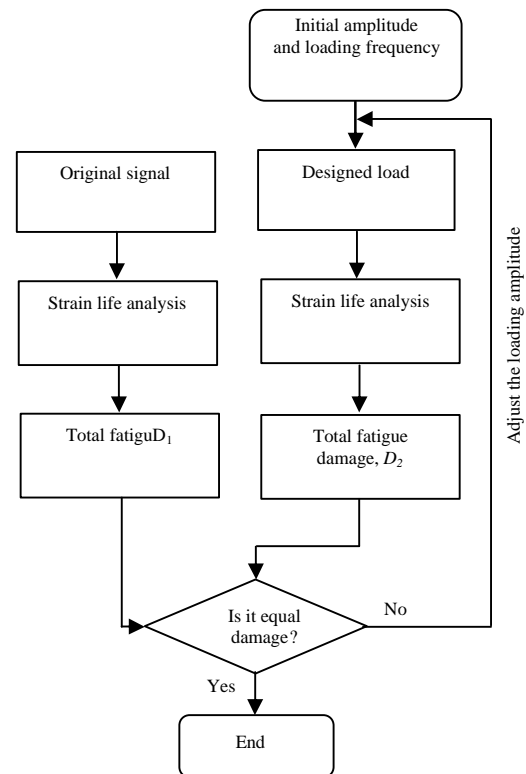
Initial amplitude and loading frequency

Original signal

Designed load

Adjust the loading amplitude

Strain life analysis

Strain life analysis

Total fatigu$D_1$

Total fatigue damage, $D_2$

Is it equal damage?

No

Yes

End